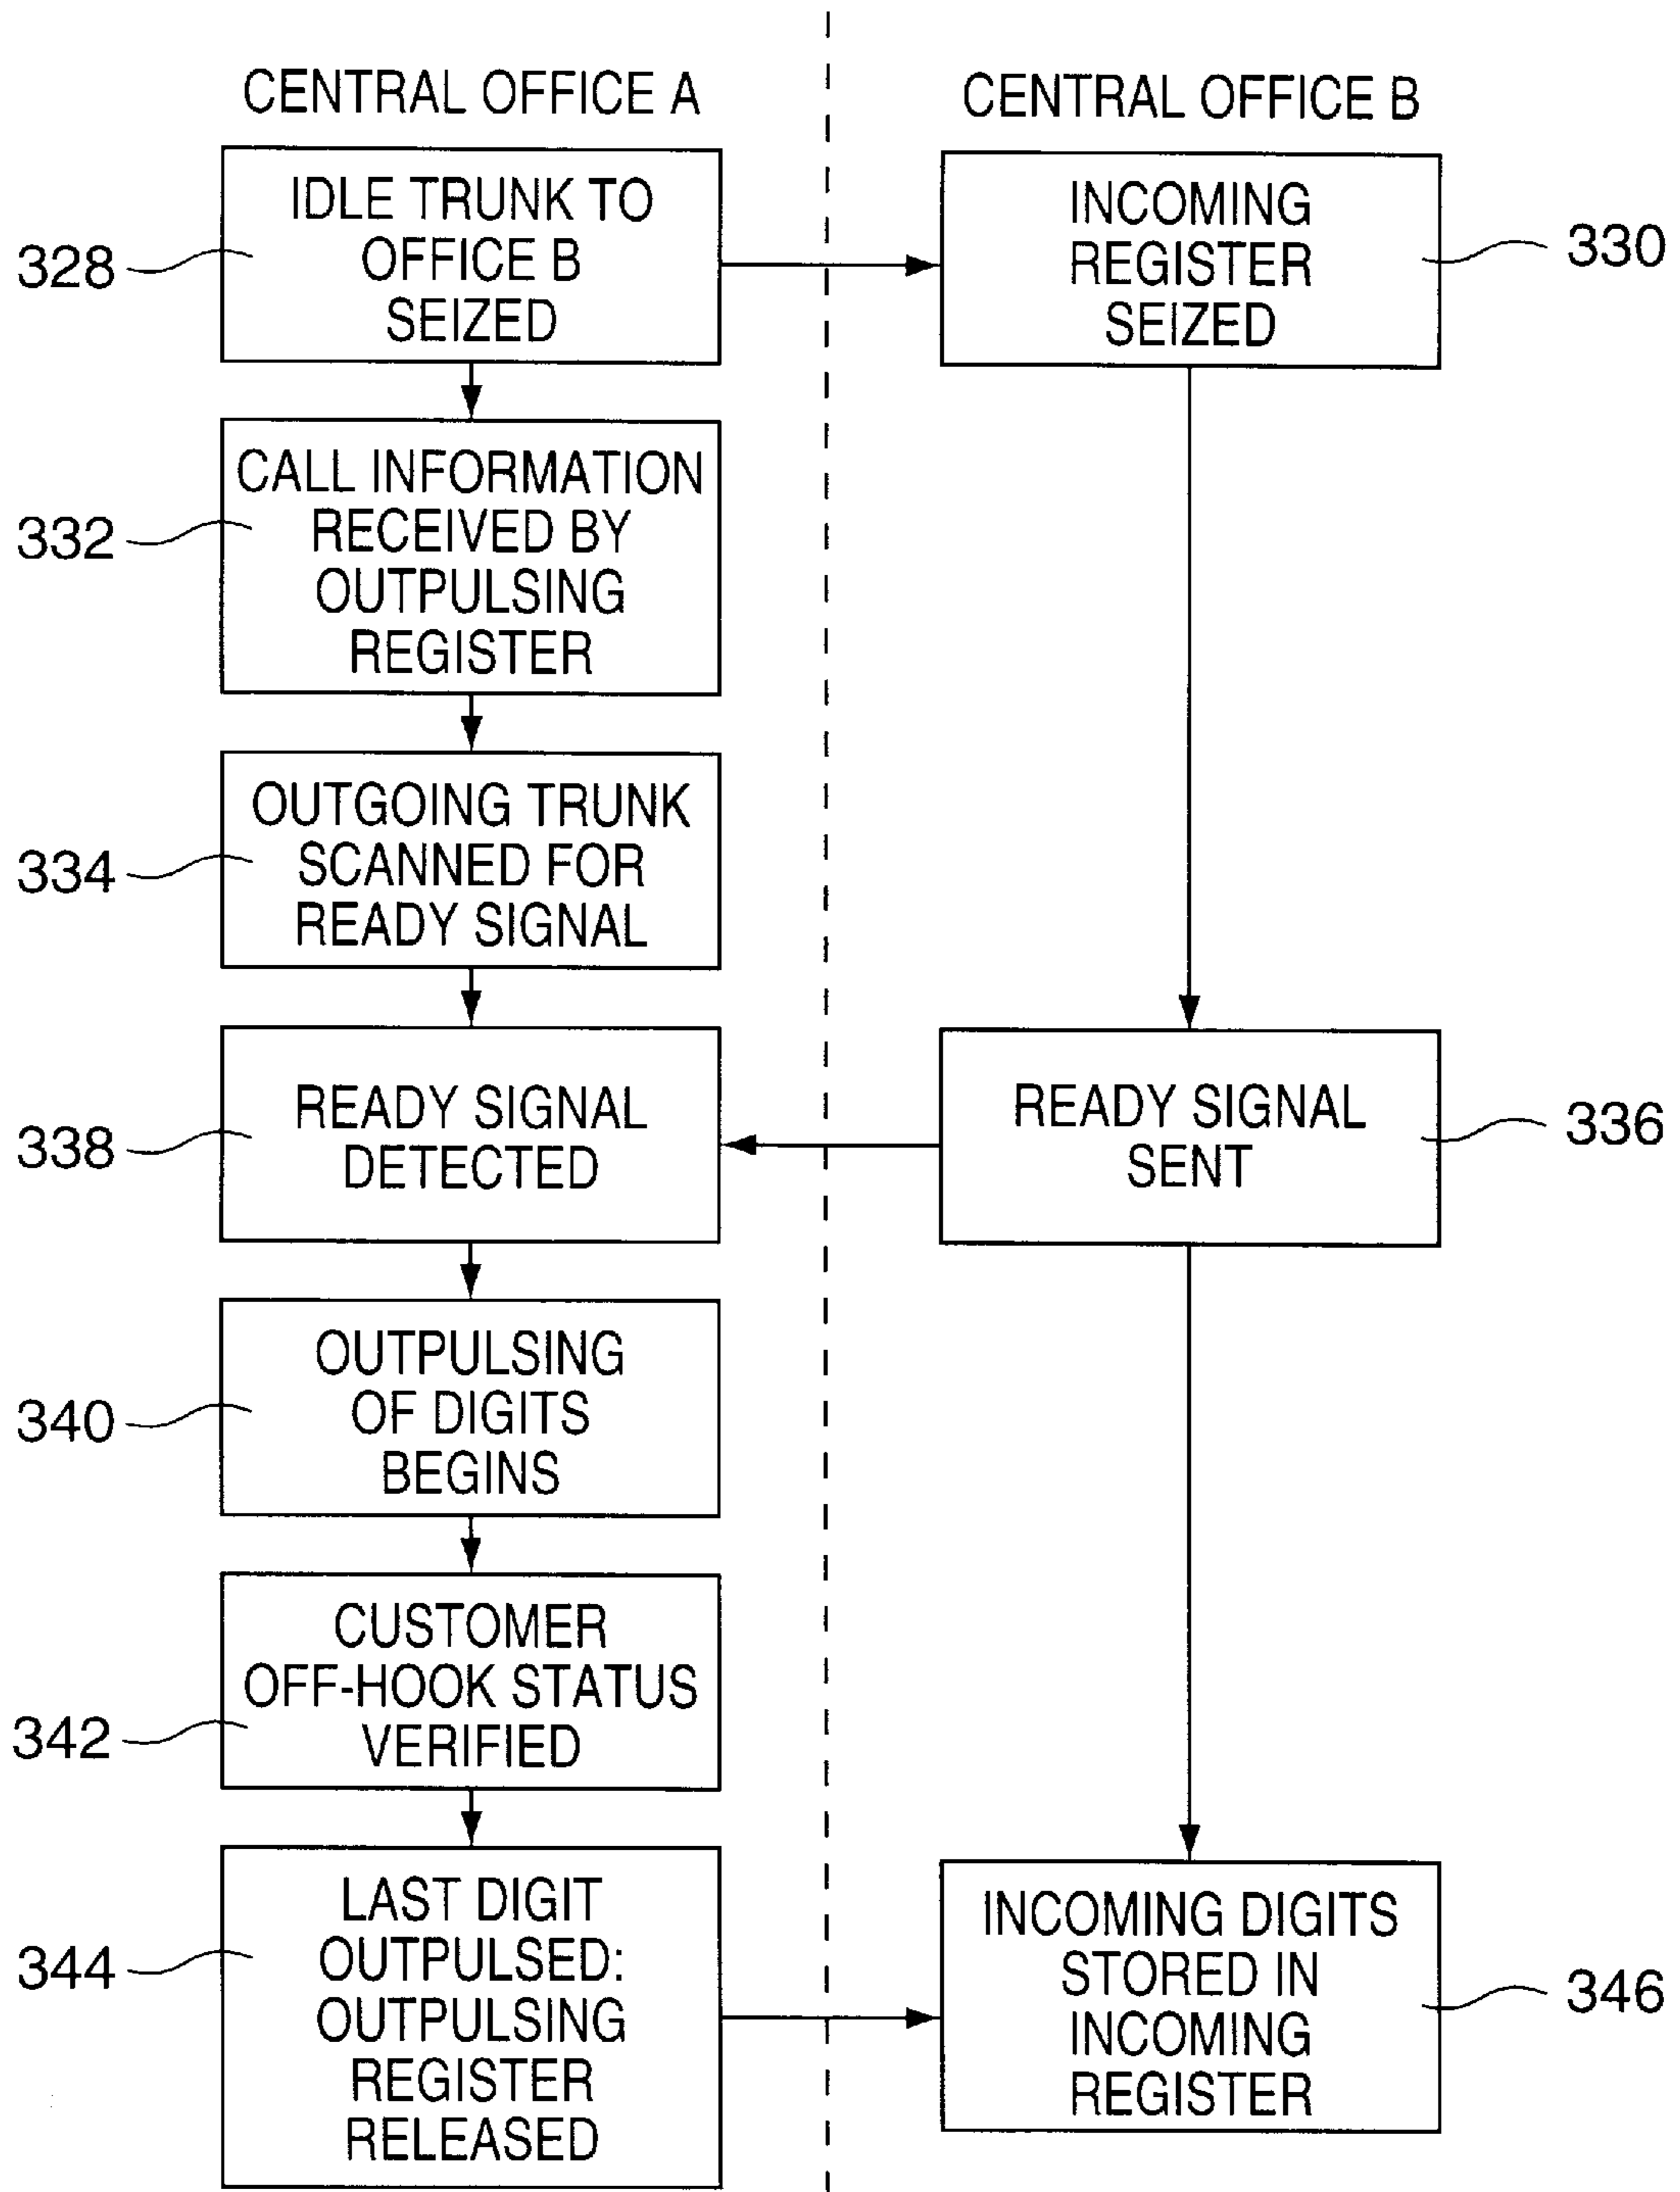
CENTRAL OFFICE A

CENTRAL OFFICE B

328 IDLE TRUNK TO OFFICE B SEIZED

INCOMING REGISTER SEIZED 330

332 CALL INFORMATION RECEIVED BY OUTPULSING REGISTER

334 OUTGOING TRUNK SCANNED FOR READY SIGNAL

338 READY SIGNAL DETECTED

READY SIGNAL SENT 336

340 OUTPULSING OF DIGITS BEGINS

342 CUSTOMER OFF-HOOK STATUS VERIFIED

344 LAST DIGIT OUTPULSED: OUTPULSING REGISTER RELEASED

INCOMING DIGITS STORED IN INCOMING REGISTER 346